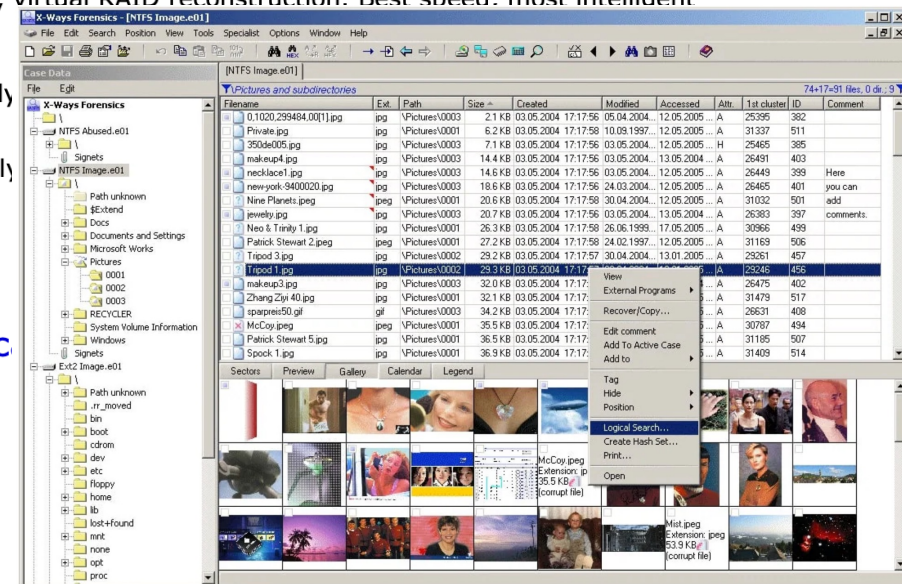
, virtual RAID reconstruction: Best speed: most intelligent

X-Ways Forensics - [NTFS Image.e01]

File Edit Search Position View Tools Specialist Options Window Help

Case Data

File Edit

X-Ways Forensics
NTFS Abused.e01
\
Signets
NTFS Image.e01
\
Path unknown
$Extend
Docs
Documents and Settings
Microsoft Works
Pictures
0001
0002
0003
RECYCLER
System Volume Information
Windows
Signets
Ext2 Image.e01
\
Path unknown
.rr_moved
bin
boot
cdrom
dev
etc
floppy
home
lib
lost+found
mnt
none
opt
proc

[NTFS Image.e01]

\Pictures and subdirectories

74+17=91 files, 0 dir., 9

| Filename | Ext. | Path | Size | Created | Modified | Accessed | Attr. | 1st cluster | ID | Comment |
|---|---|---|---|---|---|---|---|---|---|---|
| 0,1020,299484,00[1].jpg | jpg | \Pictures\0003 | 2.1 KB | 03.05.2004 17:17:56 | 05.04.2004... | 12.05.2005 ... | A | 25395 | 382 | |
| Private.jpg | jpg | \Pictures\0001 | 6.2 KB | 03.05.2004 17:17:56 | 10.09.1997... | 12.05.2005 ... | A | 31337 | 511 | |
| 350de005.jpg | jpg | \Pictures\0003 | 7.1 KB | 03.05.2004 17:17:56 | 03.05.2004... | 12.05.2005 ... | H | 25465 | 385 | |
| makeup4.jpg | jpg | \Pictures\0003 | 14.4 KB | 03.05.2004 17:17:56 | 03.05.2004... | 13.05.2004 ... | A | 26491 | 403 | |
| necklace1.jpg | jpg | \Pictures\0003 | 14.6 KB | 03.05.2004 17:17:56 | 03.05.2004... | 12.05.2005 ... | A | 26449 | 399 | Here |
| new-york-9400020.jpg | jpg | \Pictures\0003 | 18.6 KB | 03.05.2004 17:17:56 | 24.03.2004... | 12.05.2005 ... | A | 26465 | 401 | you can |
| Nine Planets.jpeg | jpeg | \Pictures\0001 | 20.6 KB | 03.05.2004 17:17:58 | 30.04.2004... | 12.05.2005 ... | A | 31032 | 501 | add |
| jewelry.jpg | jpg | \Pictures\0003 | 20.7 KB | 03.05.2004 17:17:56 | 03.05.2004... | 13.05.2004 ... | A | 26383 | 397 | comments. |
| Neo & Trinity 1.jpg | jpg | \Pictures\0001 | 26.3 KB | 03.05.2004 17:17:58 | 26.06.1999... | 17.05.2005 ... | A | 30966 | 499 | |
| Patrick Stewart 2.jpeg | jpeg | \Pictures\0001 | 27.2 KB | 03.05.2004 17:17:58 | 24.02.1997... | 12.05.2005 ... | A | 31169 | 506 | |
| Tripod 3.jpg | jpg | \Pictures\0002 | 29.2 KB | 03.05.2004 17:17:57 | 30.04.2004... | 13.01.2005 ... | A | 29261 | 457 | |
| Tripod 1.jpg | jpg | \Pictures\0002 | 29.3 KB | 03.05.2004 17:17 | | | A | 29246 | 456 | |
| makeup3.jpg | jpg | \Pictures\0003 | 32.0 KB | 03.05.2004 17:17 | | | A | 26475 | 402 | |
| Zhang Ziyi 40.jpg | jpg | \Pictures\0001 | 32.1 KB | 03.05.2004 17:17 | | | A | 31479 | 517 | |
| sparpreis50.gif | gif | \Pictures\0003 | 34.2 KB | 03.05.2004 17:17 | | | A | 26631 | 408 | |
| McCoy.jpeg | jpeg | \Pictures\0001 | 35.5 KB | 03.05.2004 17:17 | | | A | 30787 | 494 | |
| Patrick Stewart 5.jpg | jpg | \Pictures\0001 | 36.5 KB | 03.05.2004 17:17 | | | A | 31185 | 507 | |
| Spock 1.jpg | jpg | \Pictures\0001 | 36.9 KB | 03.05.2004 17:17 | | | A | 31409 | 514 | |

View
External Programs
Recover/Copy...
Edit comment
Add To Active Case
Add to
Tag
Hide
Position
Logical Search...
Create Hash Set...
Print...
Open

Sectors Preview Gallery Calendar Legend

McCoy.jpeg
Extension: jpg
35.5 KB
(corrupt file)

Mist.jpeg
Extension: jpeg
53.9 KB
(corrupt file)